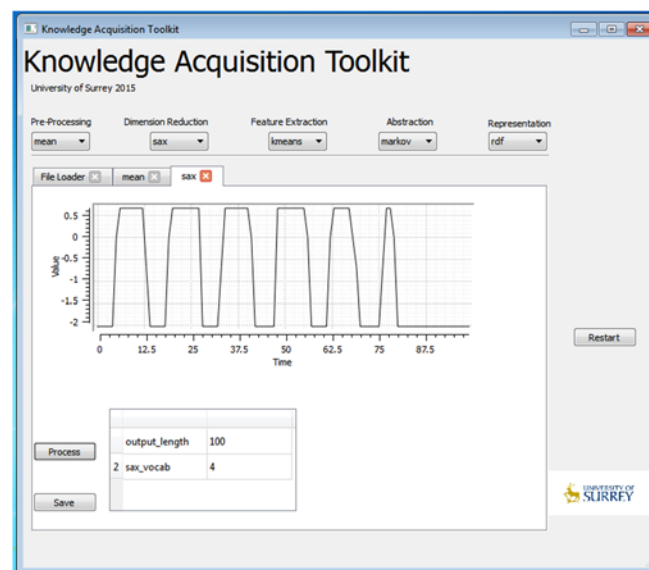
Knowledge Acquisition Toolkit

Knowledge Acquisition Toolkit

University of Surrey 2015

Pre-Processing
mean

Dimension Reduction
sax

Feature Extraction
kmeans

Abstraction
markov

Representation
rdf

File Loader
mean
sax

0.5
0
-0.5
-1
-1.5
-2
Value

0
12.5
25
37.5
50
62.5
75
87.5
Time

Restart

Process

Save

| | | |
|---|---|---|
| | output_length | 100 |
| 2 | sax_vocab | 4 |

UNIVERSITY OF SURREY